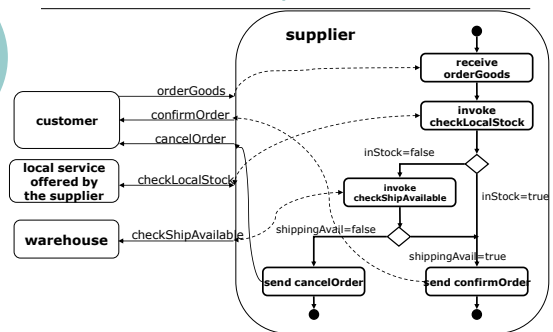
supplier

customer

local service offered by the supplier

warehouse

orderGoods

confirmOrder

cancelOrder

checkLocalStock

checkShipAvailable

receive orderGoods

invoke checkLocalStock

inStock=false

inStock=true

invoke checkShipAvailable

shippingAvail=false

shippingAvail=true

send cancelOrder

send confirmOrder